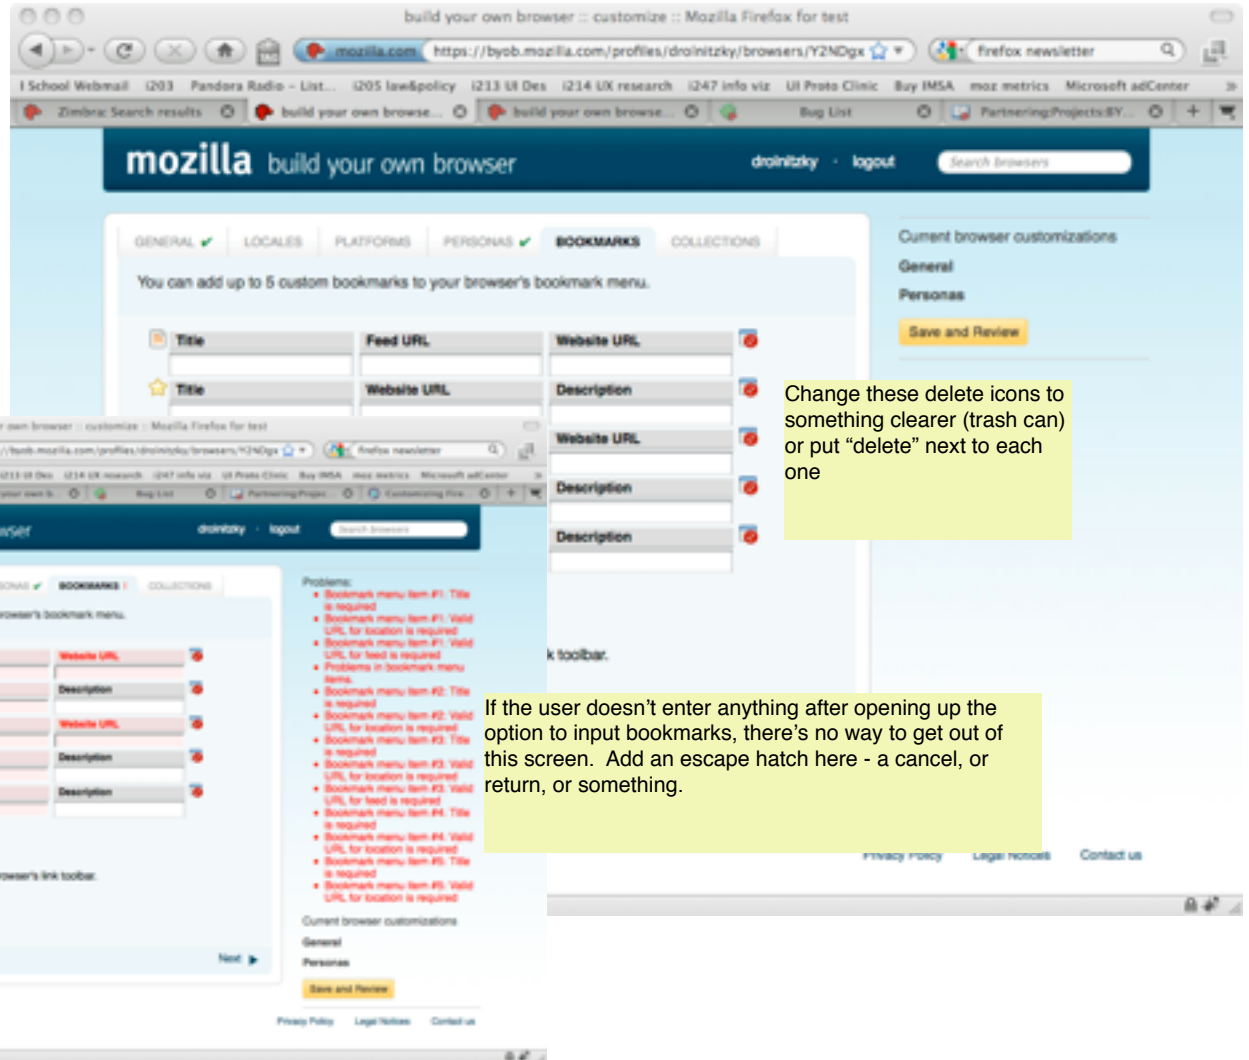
build your own browser :: customize :: Mozilla Firefox for test

mozilla.com https://byob.mozilla.com/profiles/drolnitzky/browsers/Y2NDgx

firefox newsletter

I School Webmail i203 Pandora Radio - List... i205 law&policy i213 UI Des i214 UX research i247 info viz UI Proto Clinic Buy IMSA moz metrics Microsoft adCenter

Zimbra: Search results | build your own browse... | build your own browse... | Bug List | Partnering:Projects:BY...

mozilla build your own browser

drolnitzky · logout

Search browsers

GENERAL ✔ LOCALES PLATFORMS PERSONAS ✔ BOOKMARKS COLLECTIONS

You can add up to 5 custom bookmarks to your browser's bookmark menu.

| Title | Feed URL | Website URL |
|---|---|---|

| Title | Website URL | Description |
|---|---|---|

Website URL

Description

Description

Current browser customizations

General

Personas

Save and Review

Change these delete icons to something clearer (trash can) or put “delete” next to each one

k toolbar.

If the user doesn’t enter anything after opening up the option to input bookmarks, there’s no way to get out of this screen. Add an escape hatch here - a cancel, or return, or something.

Privacy Policy Legal Notices Contact us

own browser :: customize :: Mozilla Firefox for test

//byob.mozilla.com/profiles/drolnitzky/browsers/Y2NDgx

firefox newsletter

i213 UI Des i214 UX research i247 info viz UI Proto Clinic Buy IMSA moz metrics Microsoft adCenter

your own b... Bug List Partnering:Projec... Customizing Fire...

owser

drolnitzky · logout

Search browsers

SONAS ✔ BOOKMARKS ! COLLECTIONS

browser's bookmark menu.

Website URL

Description

Website URL

Description

Description

owser's link toolbar.

Next ▶

Problems:
• Bookmark menu item #1: Title is required
• Bookmark menu item #1: Valid URL for location is required
• Bookmark menu item #1: Valid URL for feed is required
• Problems in bookmark menu items.
• Bookmark menu item #2: Title is required
• Bookmark menu item #2: Valid URL for location is required
• Bookmark menu item #3: Title is required
• Bookmark menu item #3: Valid URL for location is required
• Bookmark menu item #3: Valid URL for feed is required
• Bookmark menu item #4: Title is required
• Bookmark menu item #4: Valid URL for location is required
• Bookmark menu item #5: Title is required
• Bookmark menu item #5: Valid URL for location is required

Current browser customizations

General

Personas

Save and Review

Privacy Policy Legal Notices Contact us